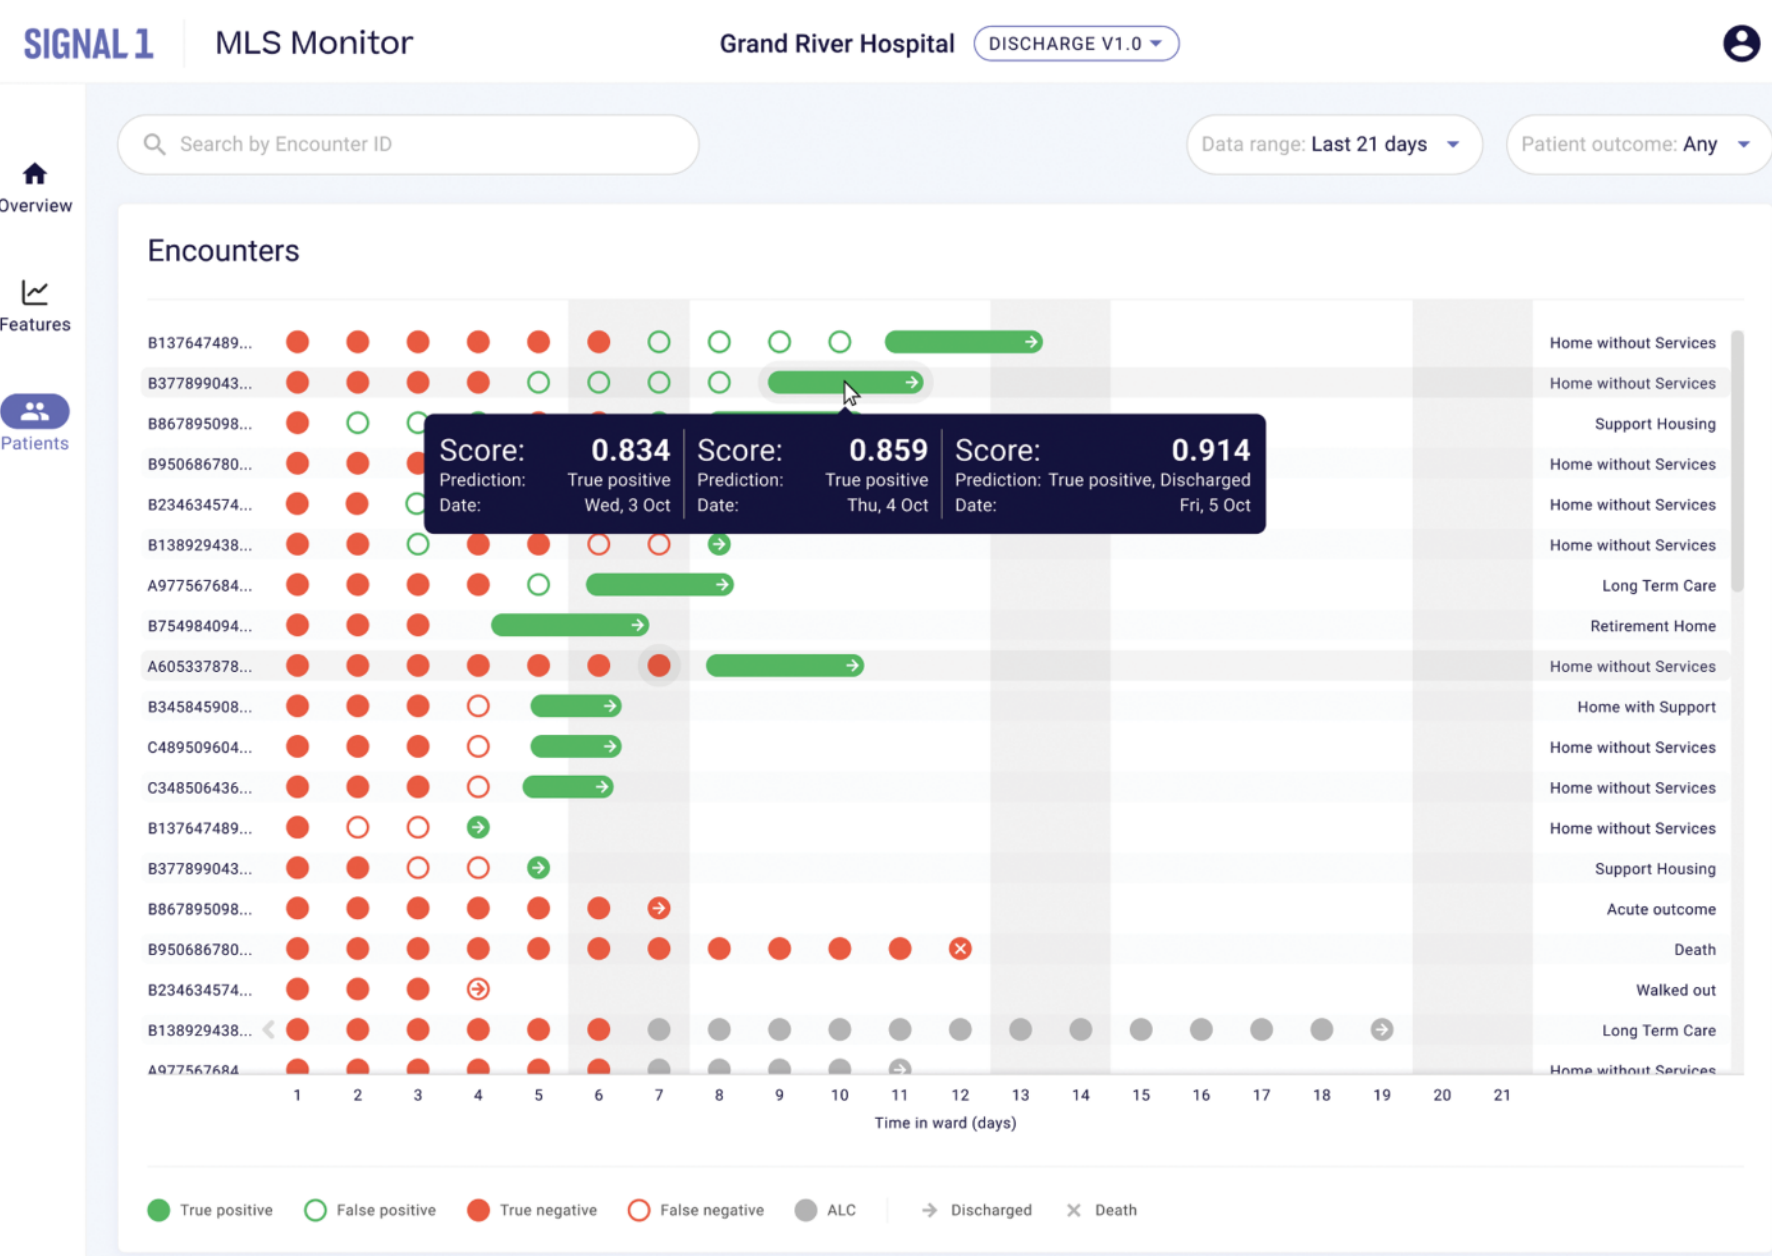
SIGNAL 1 MLS Monitor Grand River Hospital DISCHARGE V1.0

Overview
Features
Patients

Search by Encounter ID

Data range: Last 21 days

Patient outcome: Any

Encounters

| Score: 0.834 | Score: 0.859 | Score: 0.914 |
|---|---|---|
| Prediction: True positive | Prediction: True positive | Prediction: True positive, Discharged |
| Date: Wed, 3 Oct | Date: Thu, 4 Oct | Date: Fri, 5 Oct |

B137647489... Home without Services
B377899043... Home without Services
B867895098... Support Housing
B950686780... Home without Services
B234634574... Home without Services
B138929438... Home without Services
A977567684... Long Term Care
B754984094... Retirement Home
A605337878... Home without Services
B345845908... Home with Support
C489509604... Home without Services
C348506436... Home without Services
B137647489... Home without Services
B377899043... Support Housing
B867895098... Acute outcome
B950686780... Death
B234634574... Walked out
B138929438... Long Term Care
A977567684... Home without Services

1 2 3 4 5 6 7 8 9 10 11 12 13 14 15 16 17 18 19 20 21
Time in ward (days)

True positive False positive True negative False negative ALC Discharged Death